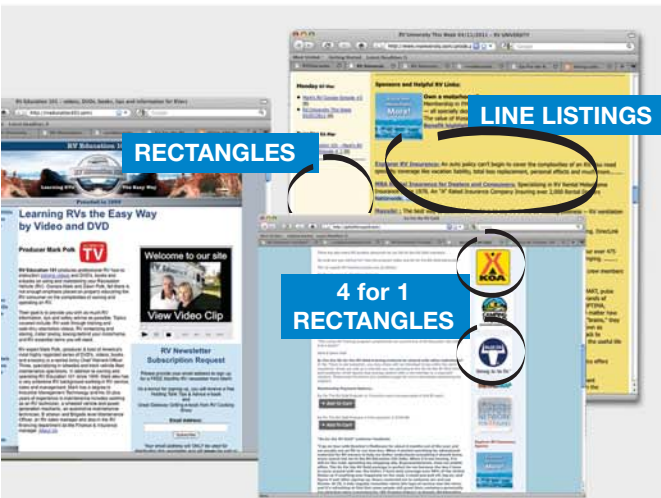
RECTANGLES

LINE LISTINGS

4 for 1 RECTANGLES

RV Education 101 – videos, DVDs, books, tips and information for RVers

RV Education 101

Founded in 1999

Learning RVs the Easy Way by Video and DVD

Producer Mark Polk

Welcome to our site

View Video Clip

RV Newsletter Subscription Request

Email Address:

Subscribe

RV University This Week 04/11/2011 – RV UNIVERSITY

Monday 04 Mar

Sponsors and Helpful RV Links:

Explorer RV Insurance:

KOA

Add To Cart